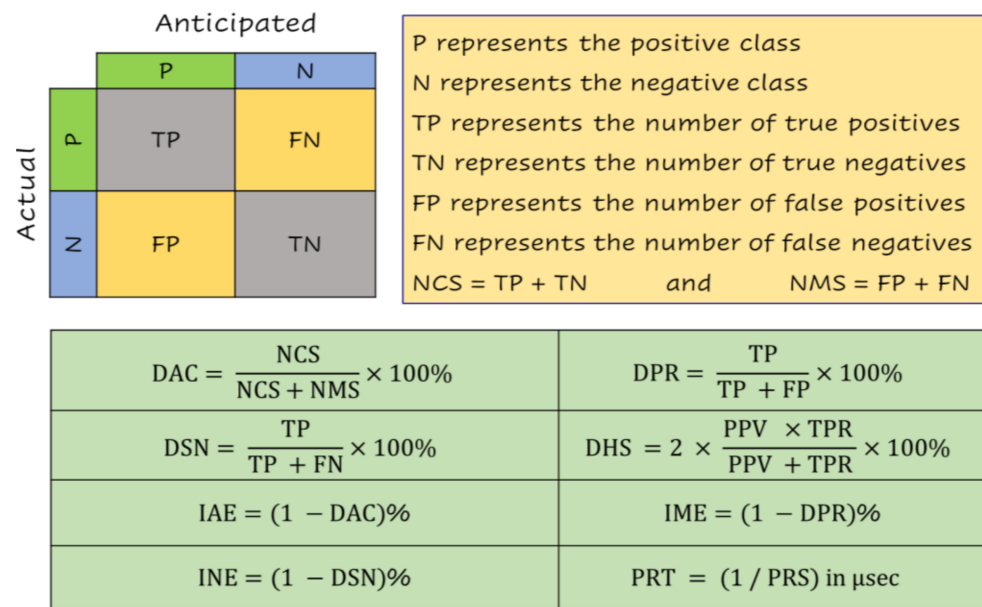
Anticipated

| | P | N |
|---|---|---|
| P | TP | FN |
| N | FP | TN |

Actual

P represents the positive class
N represents the negative class
TP represents the number of true positives
TN represents the number of true negatives
FP represents the number of false positives
FN represents the number of false negatives
NCS = TP + TN and NMS = FP + FN

| | |
|---|---|
| $DAC = \frac{NCS}{NCS + NMS} \times 100\%$ | $DPR = \frac{TP}{TP + FP} \times 100\%$ |
| $DSN = \frac{TP}{TP + FN} \times 100\%$ | $DHS = 2 \times \frac{PPV \times TPR}{PPV + TPR} \times 100\%$ |
| $IAE = (1 - DAC)\%$ | $IME = (1 - DPR)\%$ |
| $INE = (1 - DSN)\%$ | $PRT = (1 / PRS)$ in µsec |